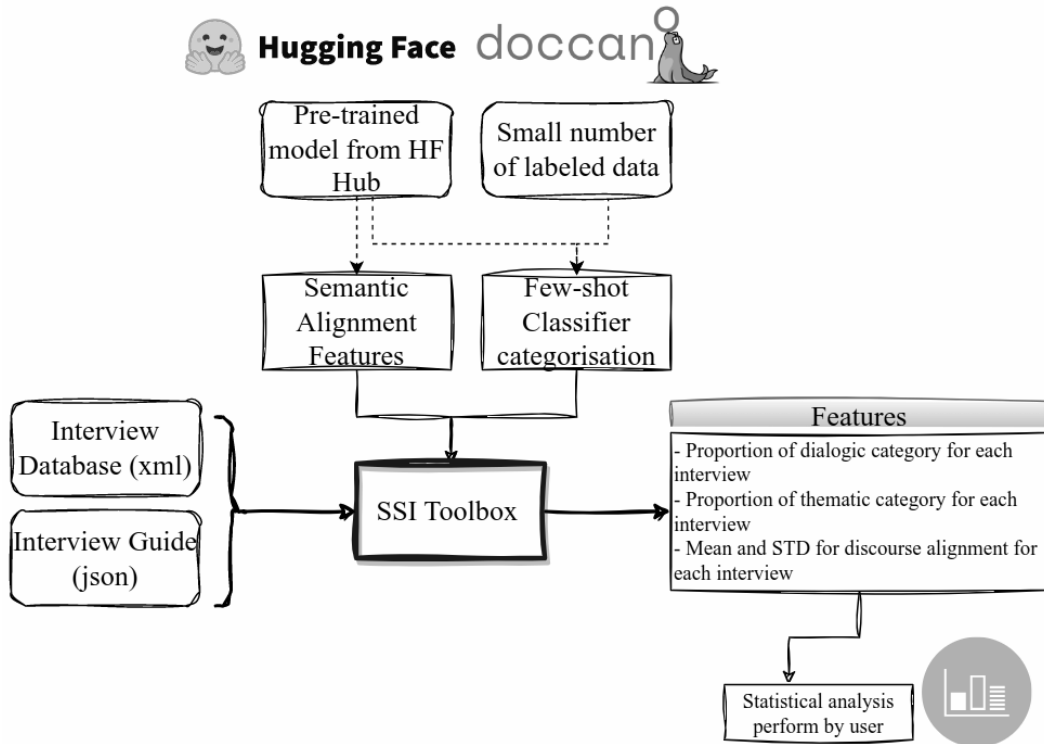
Hugging Face doccano

Pre-trained model from HF Hub

Small number of labeled data

Semantic Alignment Features

Few-shot Classifier categorisation

Interview Database (xml)

Interview Guide (json)

SSI Toolbox

Features

- Proportion of dialogic category for each interview
- Proportion of thematic category for each interview
- Mean and STD for discourse alignment for each interview

Statistical analysis perform by user